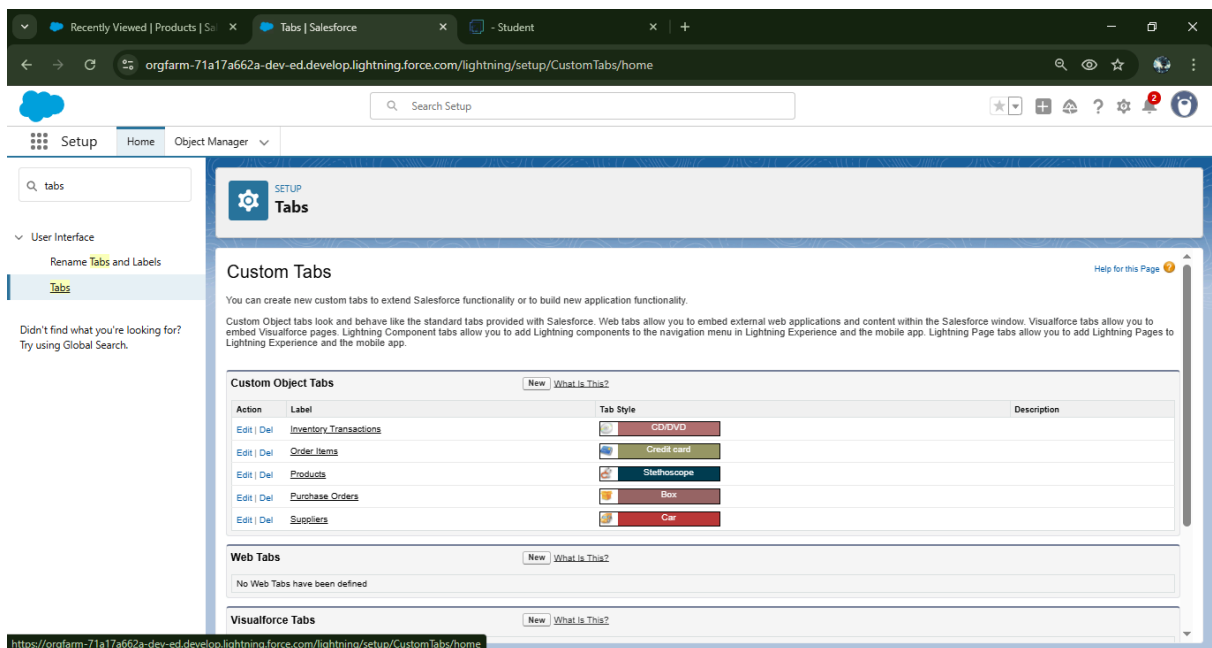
Recently Viewed | Products | Sa ×
Tabs | Salesforce ×
- Student ×
+

orgfarm-71a17a662a-dev-ed.develop.lightning.force.com/lightning/setup/CustomTabs/home

Search Setup

2

Setup
Home
Object Manager

tabs

User Interface
Rename Tabs and Labels
Tabs

Didn't find what you're looking for? Try using Global Search.

SETUP
Tabs

Custom Tabs

Help for this Page

You can create new custom tabs to extend Salesforce functionality or to build new application functionality.

Custom Object tabs look and behave like the standard tabs provided with Salesforce. Web tabs allow you to embed external web applications and content within the Salesforce window. Visualforce tabs allow you to embed Visualforce pages. Lightning Component tabs allow you to add Lightning components to the navigation menu in Lightning Experience and the mobile app. Lightning Page tabs allow you to add Lightning Pages to Lightning Experience and the mobile app.

Custom Object Tabs
New
What Is This?

| Action | Label | Tab Style | Description |
|---|---|---|---|
| Edit \| Del | Inventory Transactions | CD/DVD | |
| Edit \| Del | Order Items | Credit card | |
| Edit \| Del | Products | Stethoscope | |
| Edit \| Del | Purchase Orders | Box | |
| Edit \| Del | Suppliers | Car | |

Web Tabs
New
What Is This?

No Web Tabs have been defined

Visualforce Tabs
New
What Is This?

https://orgfarm-71a17a662a-dev-ed.develop.lightning.force.com/lightning/setup/CustomTabs/home